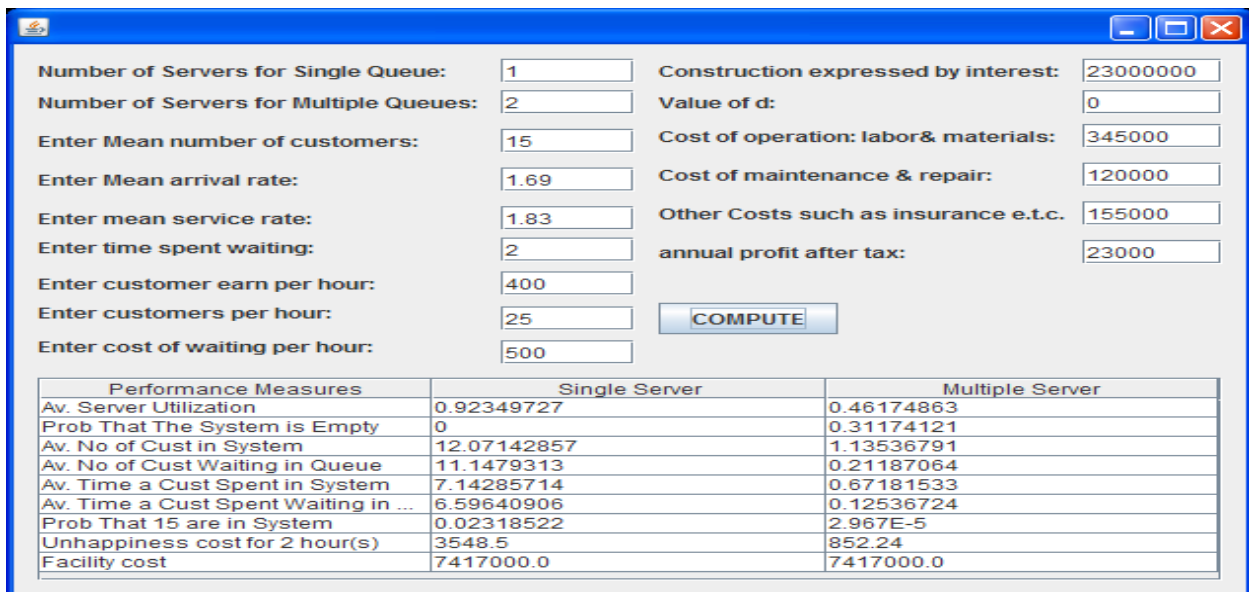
Number of Servers for Single Queue: 1
Number of Servers for Multiple Queues: 2
Enter Mean number of customers: 15
Enter Mean arrival rate: 1.69
Enter mean service rate: 1.83
Enter time spent waiting: 2
Enter customer earn per hour: 400
Enter customers per hour: 25
Enter cost of waiting per hour: 500

Construction expressed by interest: 23000000
Value of d: 0
Cost of operation: labor& materials: 345000
Cost of maintenance & repair: 120000
Other Costs such as insurance e.t.c. 155000
annual profit after tax: 23000

COMPUTE

| Performance Measures | Single Server | Multiple Server |
|---|---|---|
| Av. Server Utilization | 0.92349727 | 0.46174863 |
| Prob That The System is Empty | 0 | 0.31174121 |
| Av. No of Cust in System | 12.07142857 | 1.13536791 |
| Av. No of Cust Waiting in Queue | 11.1479313 | 0.21187064 |
| Av. Time a Cust Spent in System | 7.14285714 | 0.67181533 |
| Av. Time a Cust Spent Waiting in ... | 6.59640906 | 0.12536724 |
| Prob That 15 are in System | 0.02318522 | 2.967E-5 |
| Unhappiness cost for 2 hour(s) | 3548.5 | 852.24 |
| Facility cost | 7417000.0 | 7417000.0 |